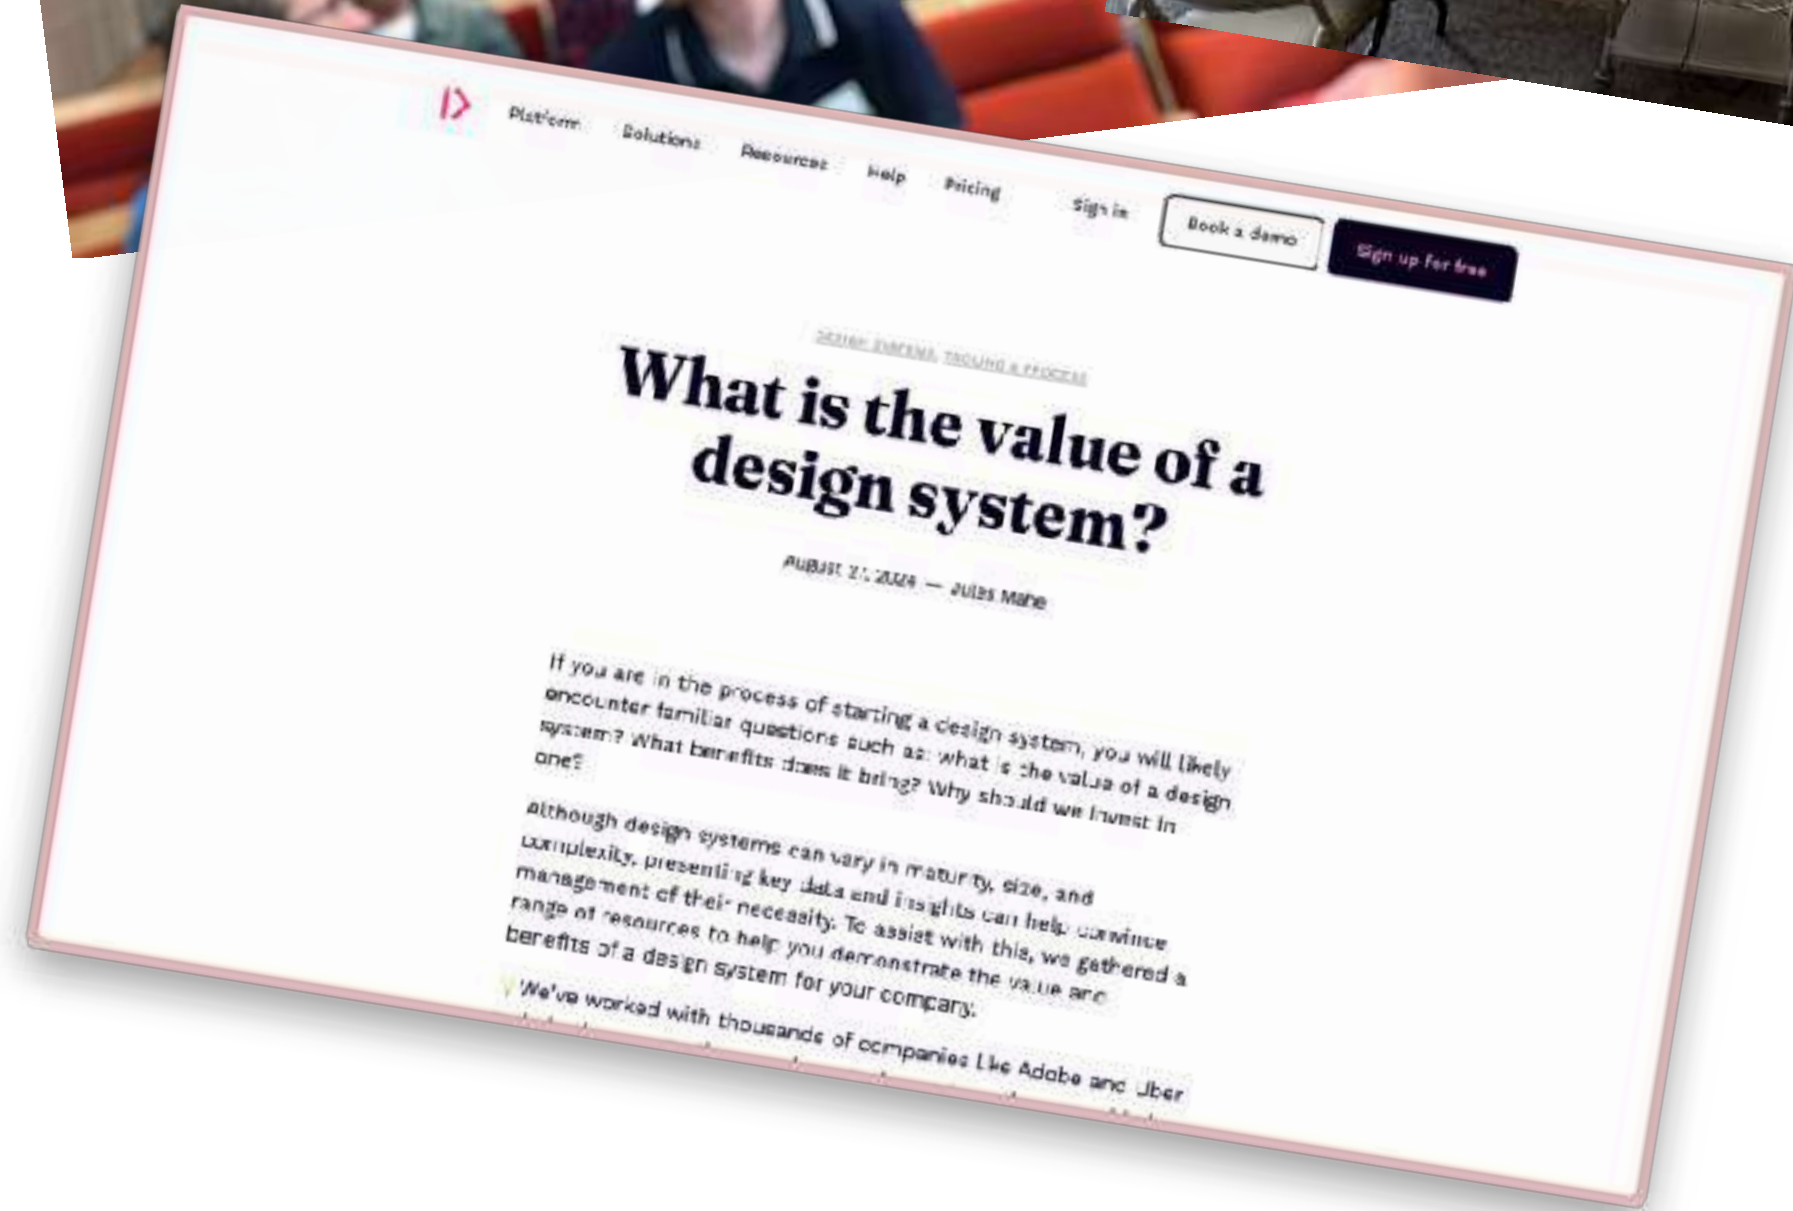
Platform Solutions Resources Help Pricing Sign in Book a demo Sign up for free

DESIGN SYSTEMS, TOOLING & PROCESS

What is the value of a design system?

AUGUST 21, 2024 — Jules Mahe

If you are in the process of starting a design system, you will likely encounter familiar questions such as: what is the value of a design system? What benefits does it bring? Why should we invest in one?

Although design systems can vary in maturity, size, and complexity, presenting key data and insights can help convince management of their necessity. To assist with this, we gathered a range of resources to help you demonstrate the value and benefits of a design system for your company.

We've worked with thousands of companies like Adobe and Uber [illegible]